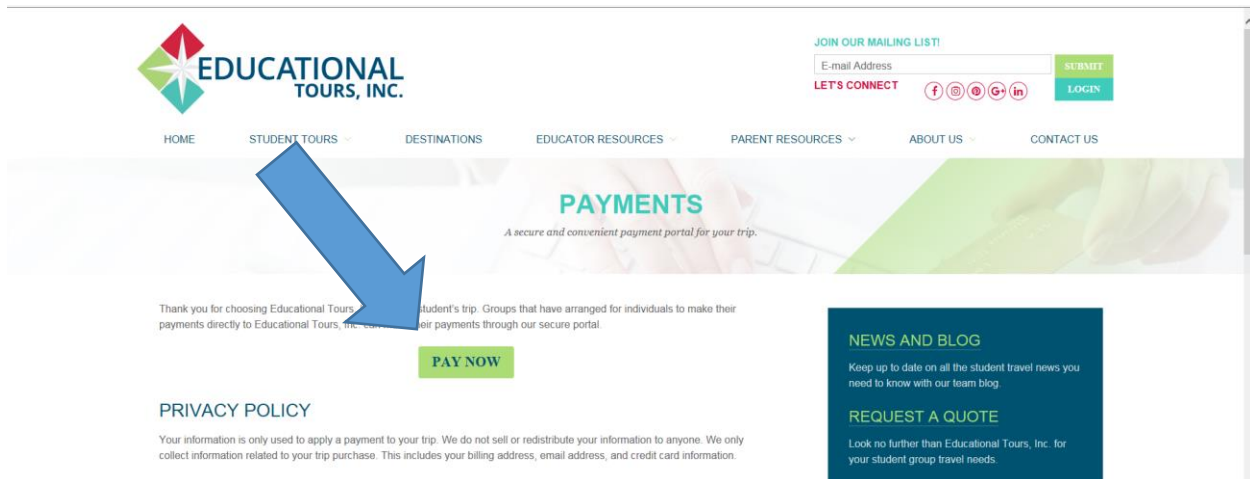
EDUCATIONAL TOURS, INC.

JOIN OUR MAILING LIST!

E-mail Address

SUBMIT

LET'S CONNECT

LOGIN

HOME STUDENT TOURS DESTINATIONS EDUCATOR RESOURCES PARENT RESOURCES ABOUT US CONTACT US

PAYMENTS

A secure and convenient payment portal for your trip.

Thank you for choosing Educational Tours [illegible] student's trip. Groups that have arranged for individuals to make their payments directly to Educational Tours, Inc. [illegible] their payments through our secure portal.

PAY NOW

PRIVACY POLICY

Your information is only used to apply a payment to your trip. We do not sell or redistribute your information to anyone. We only collect information related to your trip purchase. This includes your billing address, email address, and credit card information.

NEWS AND BLOG

Keep up to date on all the student travel news you need to know with our team blog.

REQUEST A QUOTE

Look no further than Educational Tours, Inc. for your student group travel needs.